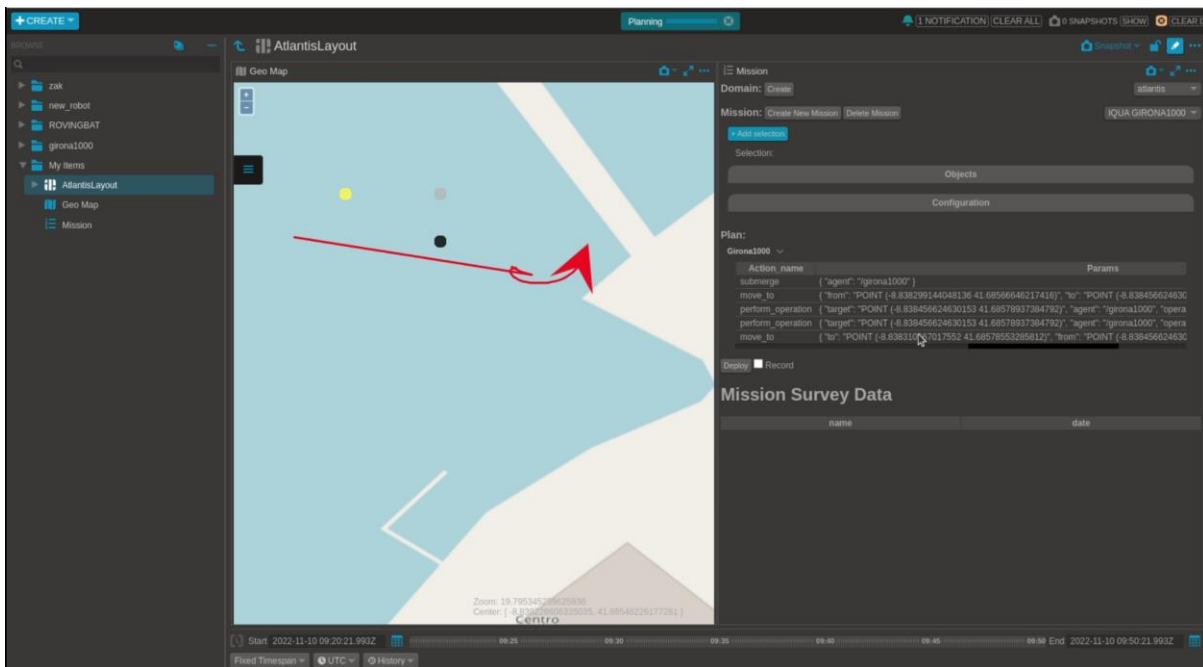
+ CREATE

Planning

1 NOTIFICATION CLEAR ALL 0 SNAPSHOTS SHOW CLEAR

BROWSE

zak
new_robot
ROVINGBAT
girona1000
My Items
AtlantisLayout
Geo Map
Mission

AtlantisLayout

Geo Map

Snapshot

Mission

Domain: Create

atlantis

Mission: Create New Mission Delete Mission

IQUA GIRONA1000

+ Add selection

Selection:

Objects

Configuration

Plan:

Girona1000

| Action_name | Params |
|---|---|
| submerge | { "agent": "/girona1000" } |
| move_to | { "from": "POINT (-8.838299144048136 41.68566646217416)", "to": "POINT (-8.838456624630 |
| perform_operation | { "target": "POINT (-8.838456624630153 41.68578937384792)", "agent": "/girona1000", "opera |
| perform_operation | { "target": "POINT (-8.838456624630153 41.68578937384792)", "agent": "/girona1000", "opera |
| move_to | { "to": "POINT (-8.83831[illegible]7017552 41.68578553285612)", "from": "POINT (-8.838456624630 |

Deploy Record

Mission Survey Data

| name | date |
|---|---|

Zoom: 19.79534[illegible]
Center: [ -8.83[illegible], 41.68548226177261 ]
Centro

Start 2022-11-10 09:20:21.993Z 09:25 09:30 09:35 09:40 09:45 09:50 End 2022-11-10 09:50:21.993Z

Fixed Timespan UTC History